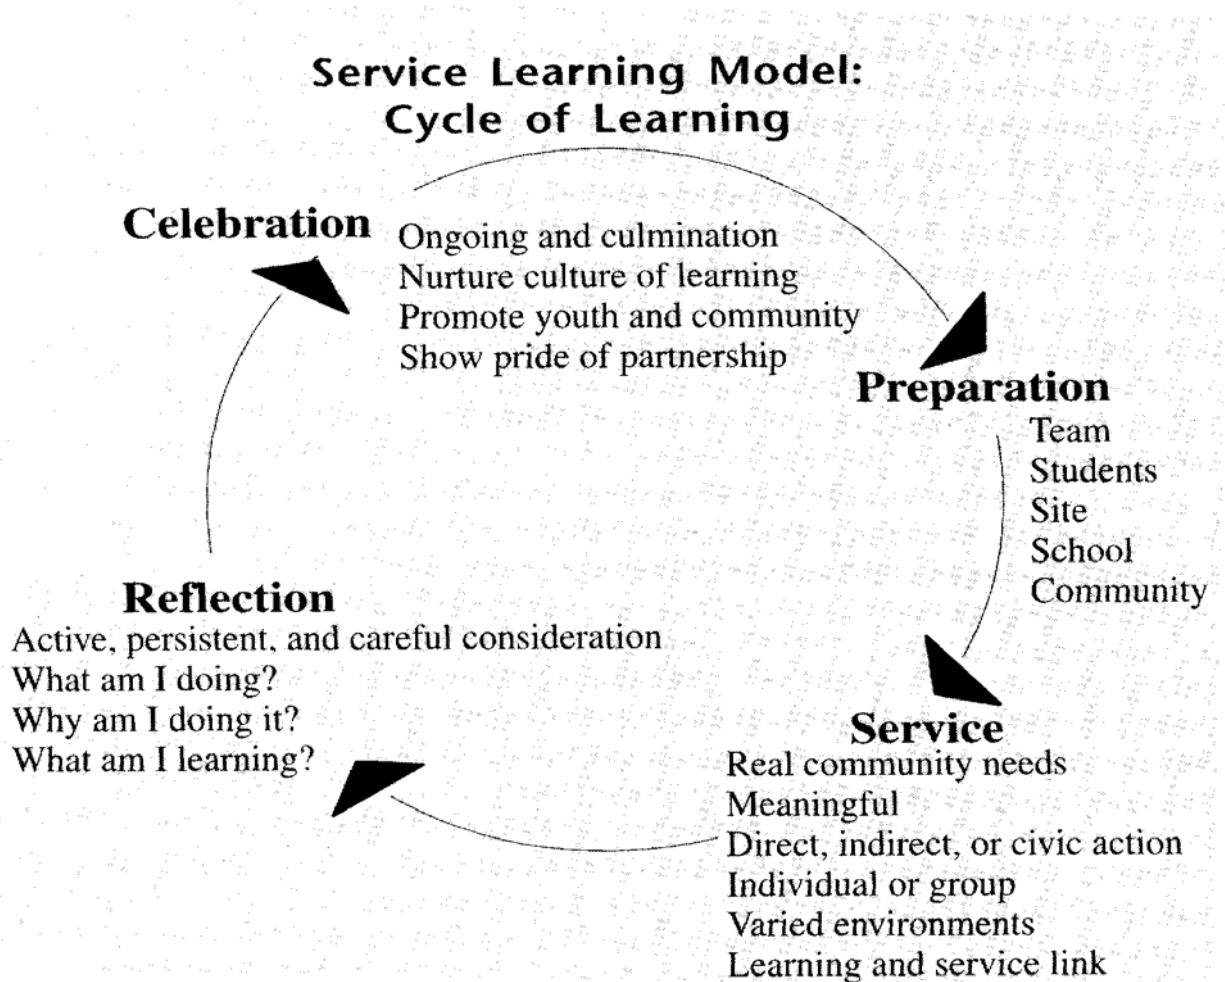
Service Learning Model:
Cycle of Learning

Celebration
Ongoing and culmination
Nurture culture of learning
Promote youth and community
Show pride of partnership

Preparation
Team
Students
Site
School
Community

Service
Real community needs
Meaningful
Direct, indirect, or civic action
Individual or group
Varied environments
Learning and service link

Reflection
Active, persistent, and careful consideration
What am I doing?
Why am I doing it?
What am I learning?